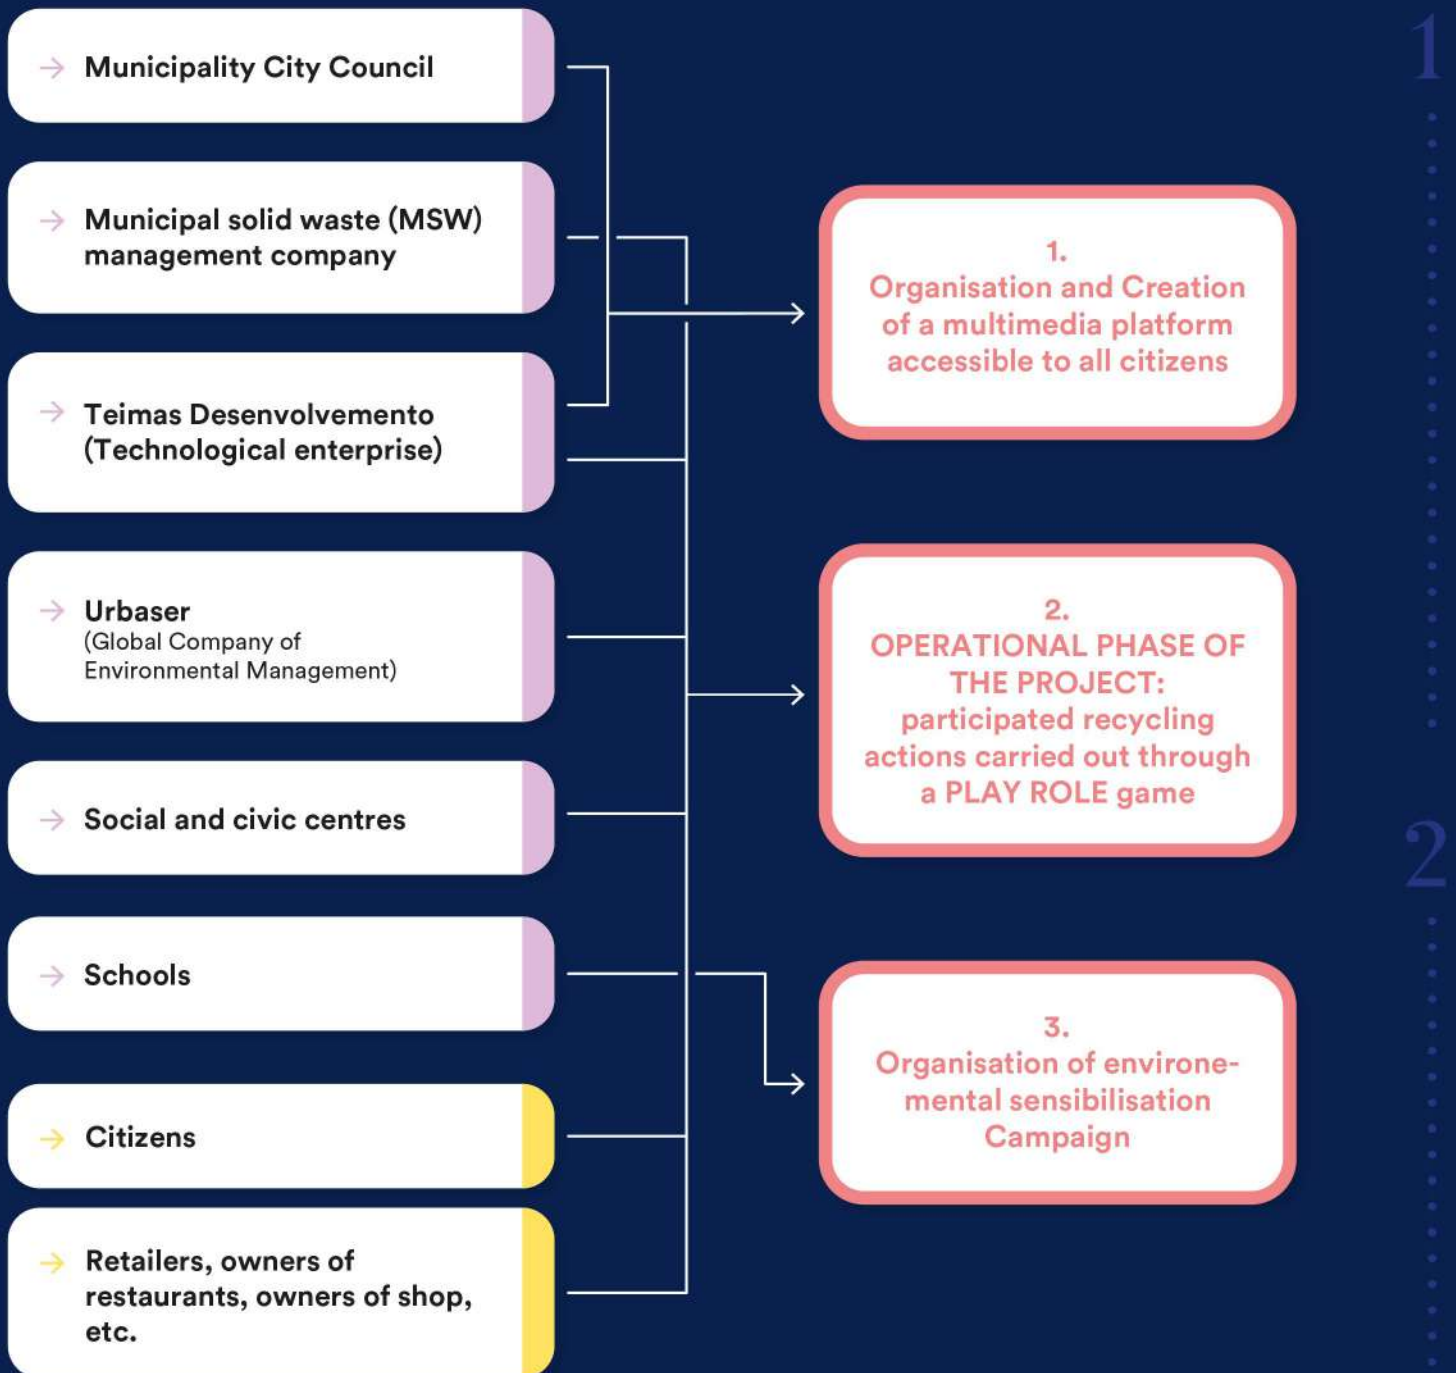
Municipality City Council

Municipal solid waste (MSW) management company

Teimas Desenvolvemento (Technological enterprise)

Urbaser
(Global Company of Environmental Management)

Social and civic centres

Schools

Citizens

Retailers, owners of restaurants, owners of shop, etc.

1.
Organisation and Creation of a multimedia platform accessible to all citizens

2.
OPERATIONAL PHASE OF THE PROJECT: participated recycling actions carried out through a PLAY ROLE game

3.
Organisation of environemental sensibilisation Campaign

1

2